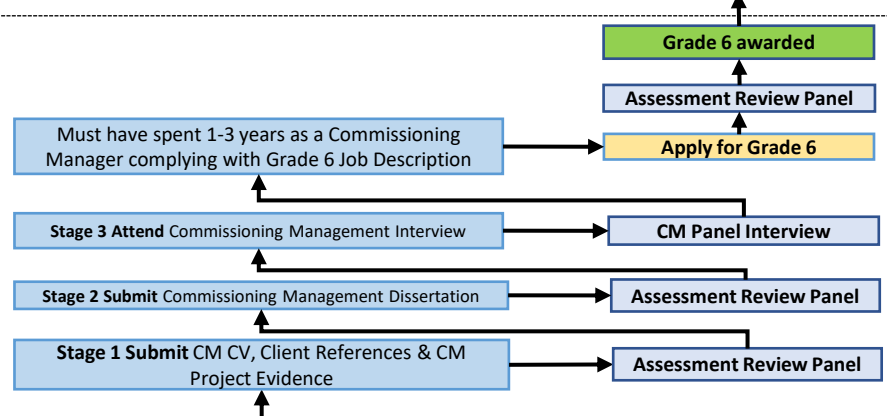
Grade 6 awarded

Assessment Review Panel

Must have spent 1-3 years as a Commissioning Manager complying with Grade 6 Job Description

Apply for Grade 6

Stage 3 Attend Commissioning Management Interview

CM Panel Interview

Stage 2 Submit Commissioning Management Dissertation

Assessment Review Panel

Stage 1 Submit CM CV, Client References & CM Project Evidence

Assessment Review Panel